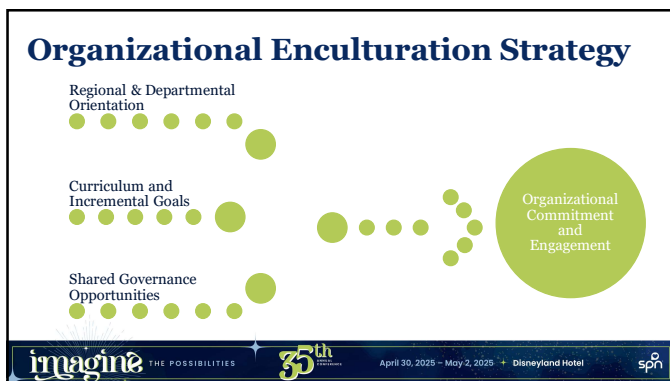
Organizational Enculturation Strategy

Regional & Departmental Orientation

Curriculum and Incremental Goals

Shared Governance Opportunities

Organizational Commitment and Engagement

imagine THE POSSIBILITIES

35th ANNUAL CONFERENCE

April 30, 2025 – May 2, 2025 + Disneyland Hotel

spn